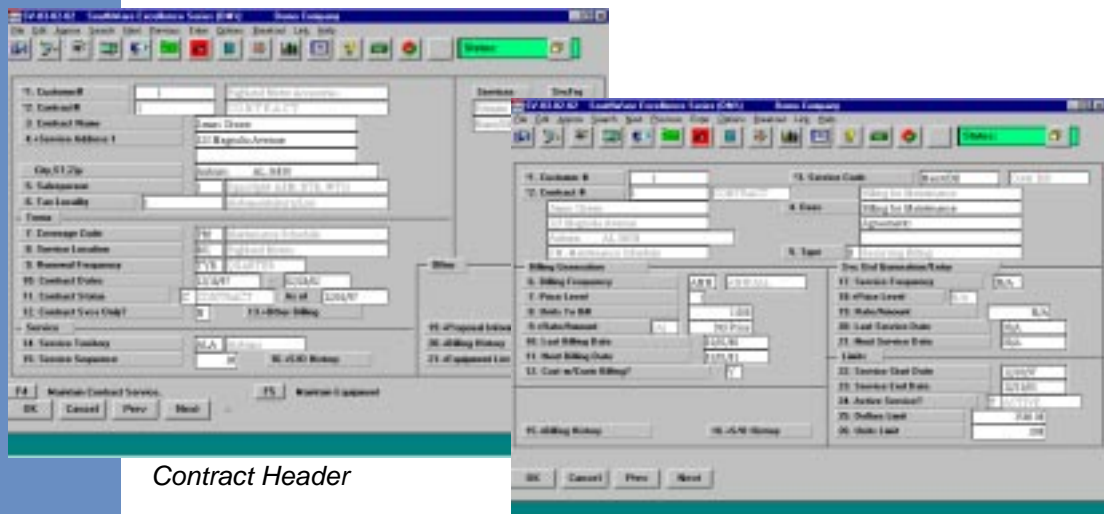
SouthWare Excellence Series (SWX) Demo Company

File Edit Approve Search Start Previous Enter Options Bookmark Link Help

Status:

*1. Customer#
*2. Contract#
3. Contract Name
4. Service Address 1
City,ST,Zip
5. Salesperson
6. Tax Locality

Terms
7. Coverage Code
8. Service Location
9. Renewal Frequency
10. Contract Dates
11. Contract Status
12. Contract Svcs Only?

Service
14. Service Territory
15. Service Sequence

F4 Maintain Contract Service
F5 Maintain Equipment
OK Cancel Prev Next

Contract Header

SouthWare Excellence Series (SWX) Demo Company

File Edit Approve Search Start Previous Enter Options Bookmark Link Help

Status:

*1. Customer #
*2. Contract #
*3. Service Code
4. Desc
5. Type

Billing Information
6. Billing Frequency
7. Price Level
8. Units To Bill
9. Rate/Amount
10. Last Billing Date
11. Next Billing Date
12. Cust m/Contr Billing?

Svc Frequency
17. Service Frequency
18. Price Level
19. Rate/Amount
20. Last Service Date
21. Next Service Date

Limits
22. Service Start Date
23. Service End Date
24. Active Service?
25. Dollars Limit
26. Units Limit

15. Billing History
16. Service History

OK Cancel Prev Next